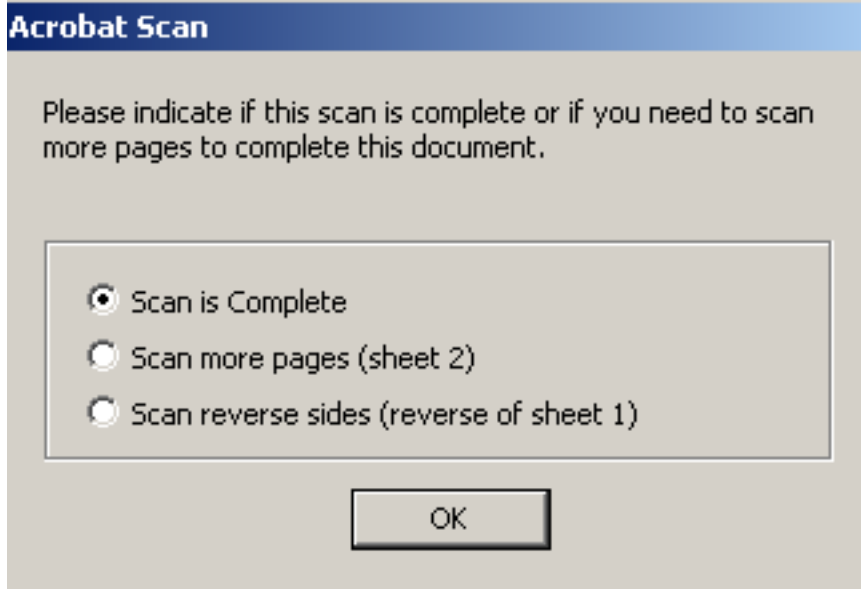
Acrobat Scan

Please indicate if this scan is complete or if you need to scan more pages to complete this document.

Scan is Complete
Scan more pages (sheet 2)
Scan reverse sides (reverse of sheet 1)

OK